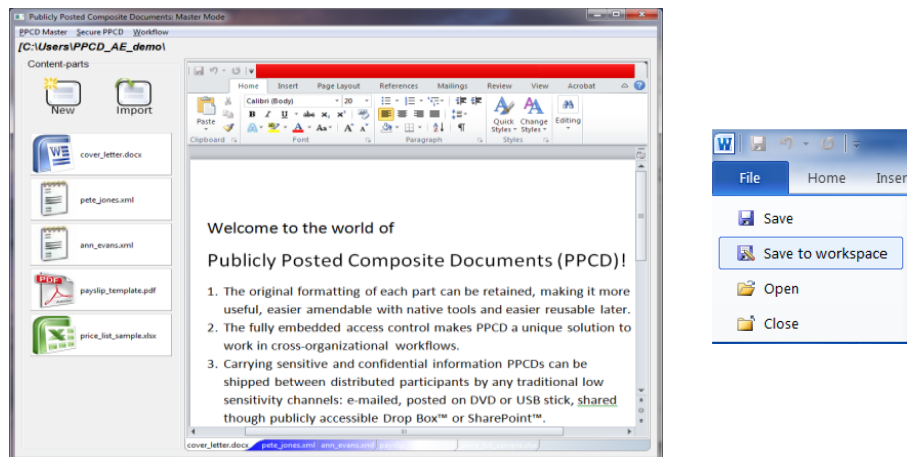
Publicly Posted Composite Documents: Master Mode

PPCD Master Secure PPCD Workflow

[C:\Users\PPCD_AE_demo\

Content-parts

New

Import

cover_letter.docx

pete_jones.xml

ann_evans.xml

payslip_template.pdf

price_list_sample.xlsx

Home Insert Page Layout References Mailings Review View Acrobat

Calibri (Body) 20

Paste

Clipboard Font Paragraph Styles

Quick Styles Change Styles Editing

Welcome to the world of

Publicly Posted Composite Documents (PPCD)!

1. The original formatting of each part can be retained, making it more useful, easier amendable with native tools and easier reusable later.
2. The fully embedded access control makes PPCD a unique solution to work in cross-organizational workflows.
3. Carrying sensitive and confidential information PPCDs can be shipped between distributed participants by any traditional low sensitivity channels: e-mailed, posted on DVD or USB stick, shared though publicly accessible Drop Box™ or SharePoint™.

cover_letter.docx pete_jones.xml ann_evans.xml

File Home Inser

Save

Save to workspace

Open

Close